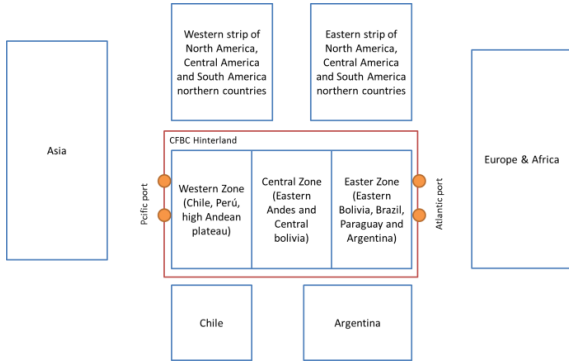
Western strip of North America, Central America and South America northern countries

Eastern strip of North America, Central America and South America northern countries

Asia

CFBC Hinterland

Pcific port

Western Zone (Chile, Perú, high Andean plateau)

Central Zone (Eastern Andes and Central bolivia)

Easter Zone (Eastern Bolivia, Brazil, Paraguay and Argentina)

Atlantic port

Europe & Africa

Chile

Argentina